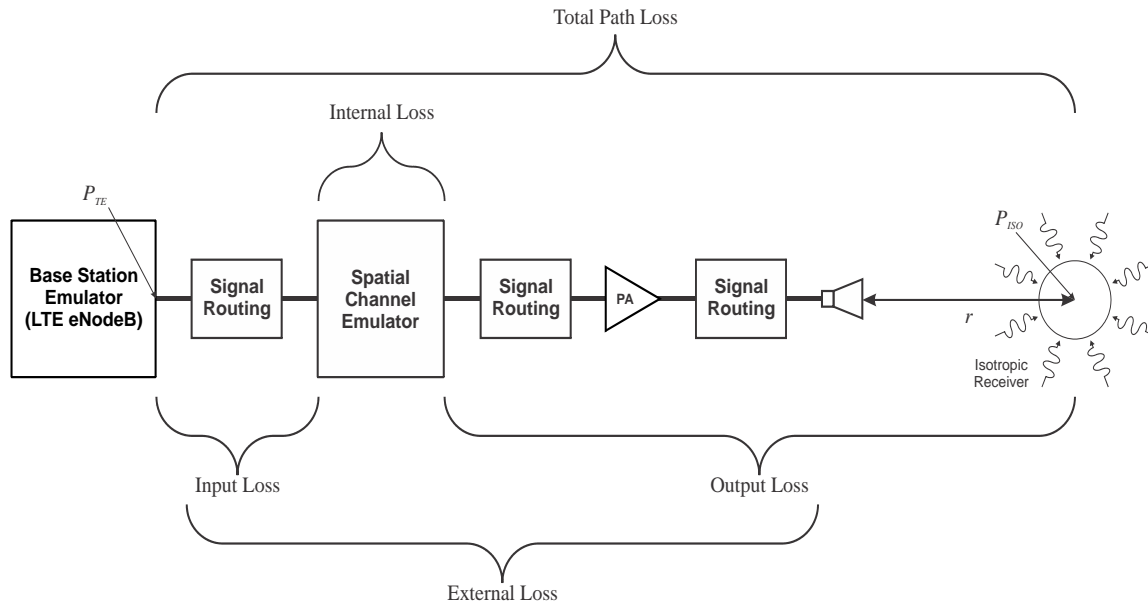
Total Path Loss

Internal Loss

$P_{TE}$

Base Station Emulator (LTE eNodeB)

Signal Routing

Spatial Channel Emulator

Signal Routing

PA

Signal Routing

$P_{ISO}$

$r$

Isotropic Receiver

Input Loss

Output Loss

External Loss